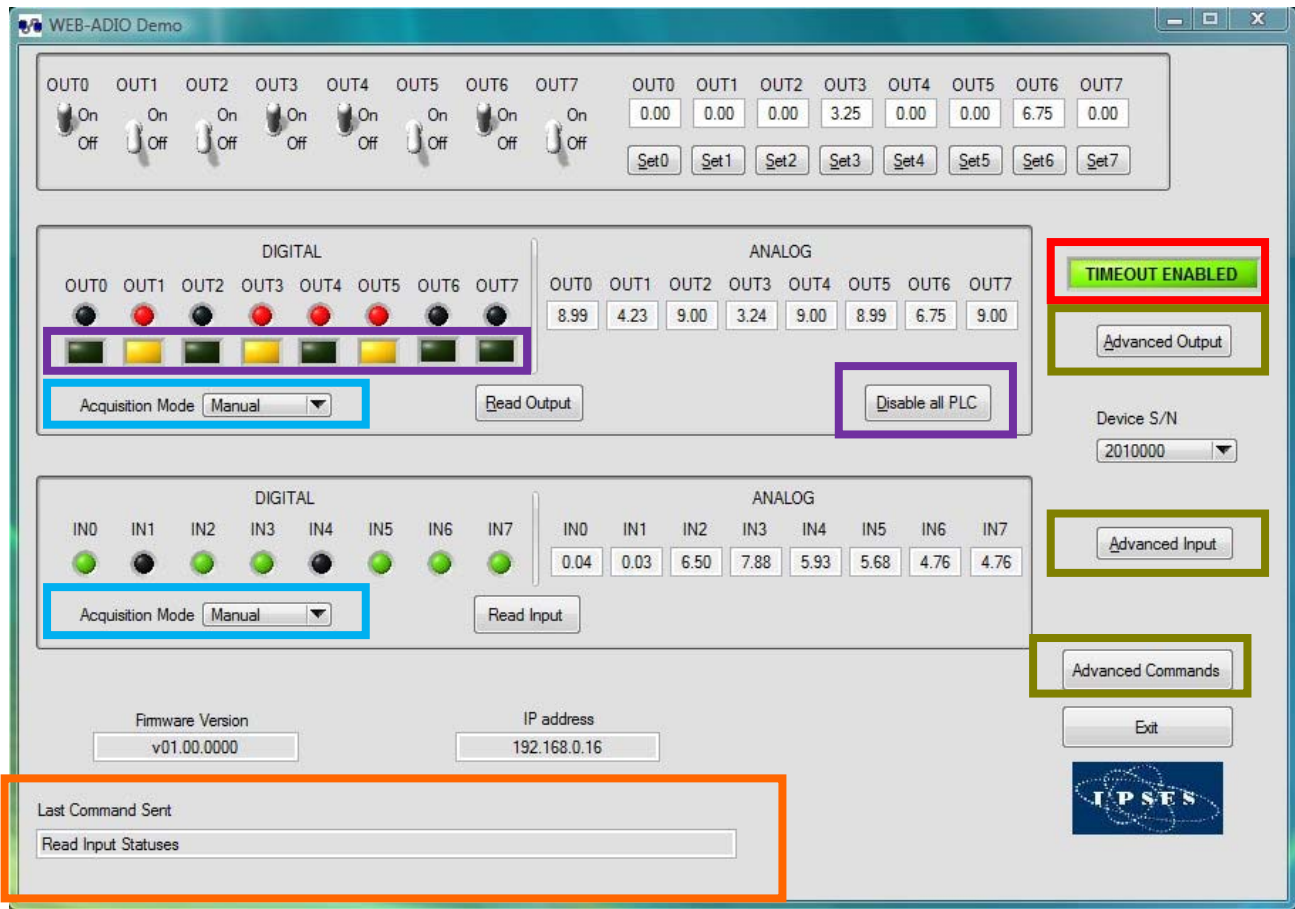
WEB-ADIO Demo

OUT0 OUT1 OUT2 OUT3 OUT4 OUT5 OUT6 OUT7
On Off On Off On Off On Off On Off On Off On Off On Off

| OUT0 | OUT1 | OUT2 | OUT3 | OUT4 | OUT5 | OUT6 | OUT7 |
|---|---|---|---|---|---|---|---|
| 0.00 | 0.00 | 0.00 | 3.25 | 0.00 | 0.00 | 6.75 | 0.00 |
| Set0 | Set1 | Set2 | Set3 | Set4 | Set5 | Set6 | Set7 |

DIGITAL
OUT0 OUT1 OUT2 OUT3 OUT4 OUT5 OUT6 OUT7

ANALOG

| OUT0 | OUT1 | OUT2 | OUT3 | OUT4 | OUT5 | OUT6 | OUT7 |
|---|---|---|---|---|---|---|---|
| 8.99 | 4.23 | 9.00 | 3.24 | 9.00 | 8.99 | 6.75 | 9.00 |

TIMEOUT ENABLED

Advanced Output

Acquisition Mode Manual

Read Output

Disable all PLC

Device S/N
2010000

DIGITAL
IN0 IN1 IN2 IN3 IN4 IN5 IN6 IN7

ANALOG

| IN0 | IN1 | IN2 | IN3 | IN4 | IN5 | IN6 | IN7 |
|---|---|---|---|---|---|---|---|
| 0.04 | 0.03 | 6.50 | 7.88 | 5.93 | 5.68 | 4.76 | 4.76 |

Advanced Input

Acquisition Mode Manual

Read Input

Advanced Commands

Firmware Version
v01.00.0000

IP address
192.168.0.16

Exit

IPSES

Last Command Sent
Read Input Statuses